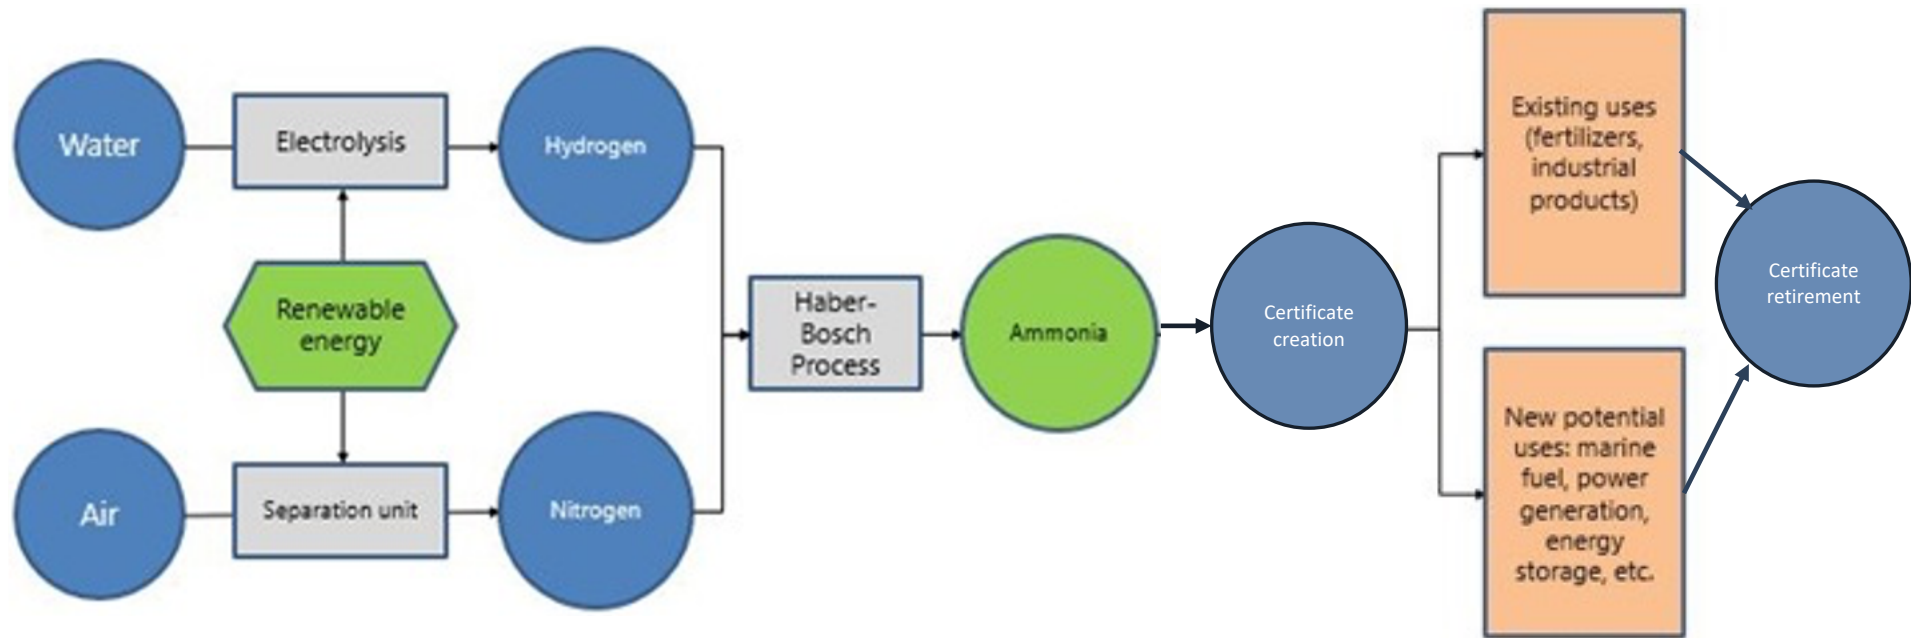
Water

Electrolysis

Hydrogen

Renewable energy

Air

Separation unit

Nitrogen

Haber-Bosch Process

Ammonia

Certificate creation

Existing uses (fertilizers, industrial products)

New potential uses: marine fuel, power generation, energy storage, etc.

Certificate retirement